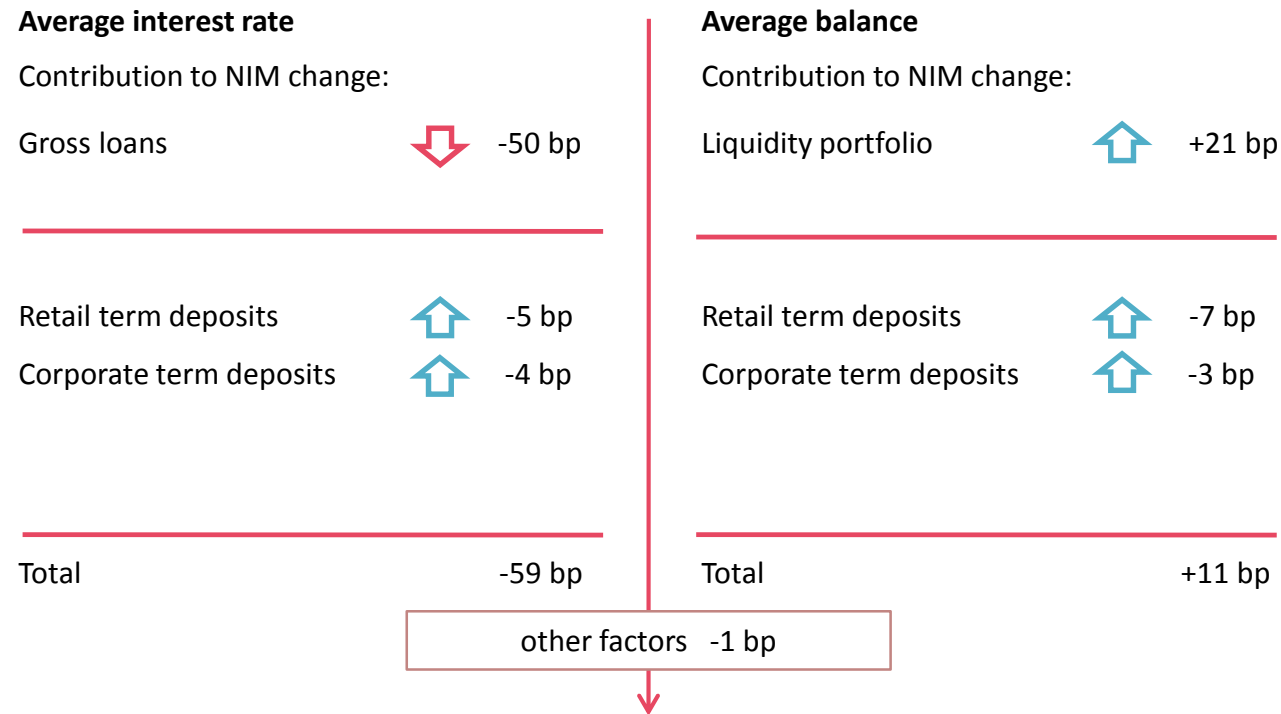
**Average interest rate**

Contribution to NIM change:

Gross loans -50 bp

Retail term deposits -5 bp

Corporate term deposits -4 bp

Total -59 bp

**Average balance**

Contribution to NIM change:

Liquidity portfolio +21 bp

Retail term deposits -7 bp

Corporate term deposits -3 bp

Total +11 bp

other factors -1 bp